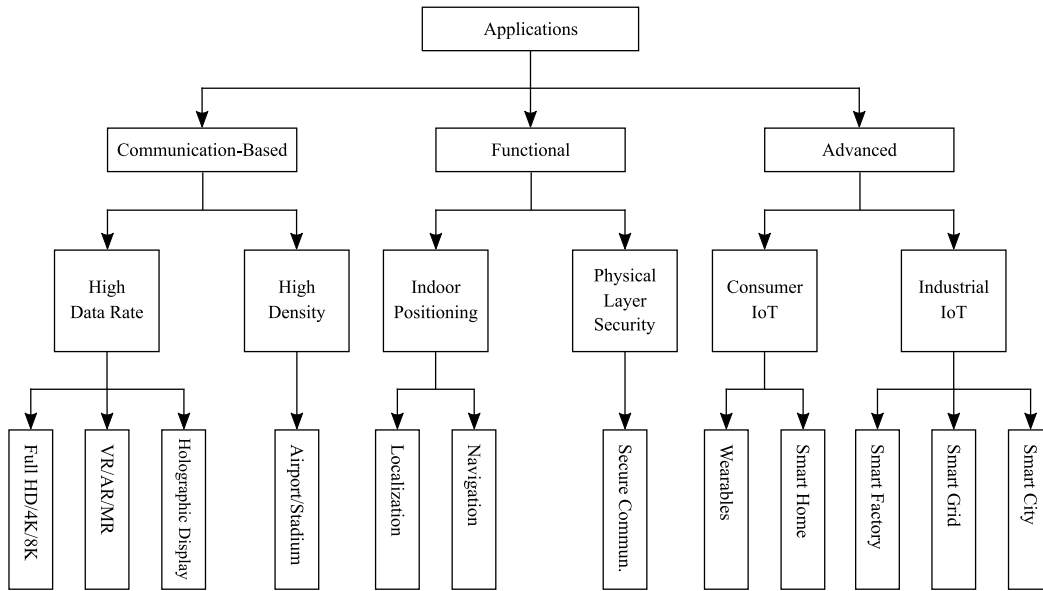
Applications

Communication-Based

Functional

Advanced

High Data Rate

High Density

Indoor Positioning

Physical Layer Security

Consumer IoT

Industrial IoT

Full HD/4K/8K

VR/AR/MR

Holographic Display

Airport/Stadium

Localization

Navigation

Secure Commun.

Wearables

Smart Home

Smart Factory

Smart Grid

Smart City